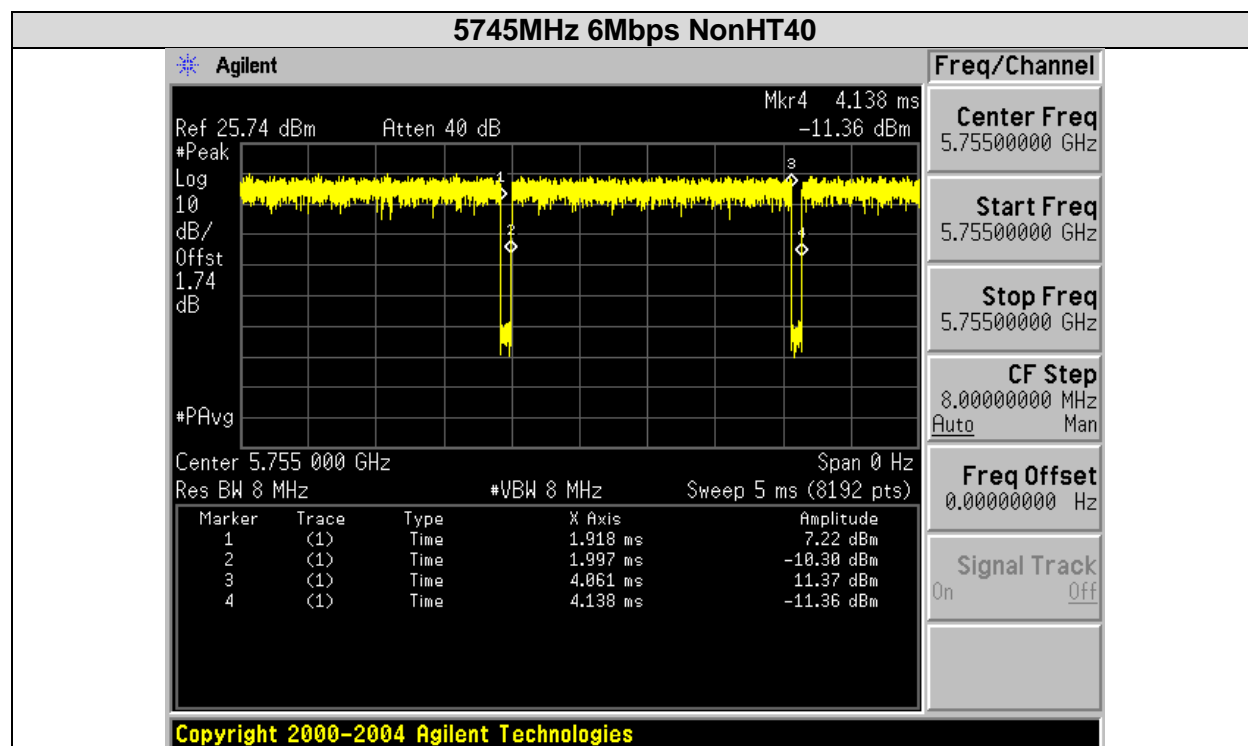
5745MHz 6Mbps NonHT40

Agilent

Mkr4 4.138 ms
Ref 25.74 dBm Atten 40 dB -11.36 dBm
#Peak
Log
10
dB/
Offst
1.74
dB

#PAvg

Center 5.755 000 GHz Span 0 Hz
Res BW 8 MHz #VBW 8 MHz Sweep 5 ms (8192 pts)

| Marker | Trace | Type | X Axis | Amplitude |
|---|---|---|---|---|
| 1 | (1) | Time | 1.918 ms | 7.22 dBm |
| 2 | (1) | Time | 1.997 ms | -10.30 dBm |
| 3 | (1) | Time | 4.061 ms | 11.37 dBm |
| 4 | (1) | Time | 4.138 ms | -11.36 dBm |

Freq/Channel

Center Freq
5.75500000 GHz

Start Freq
5.75500000 GHz

Stop Freq
5.75500000 GHz

CF Step
8.00000000 MHz
Auto Man

Freq Offset
0.00000000 Hz

Signal Track
On Off

Copyright 2000-2004 Agilent Technologies